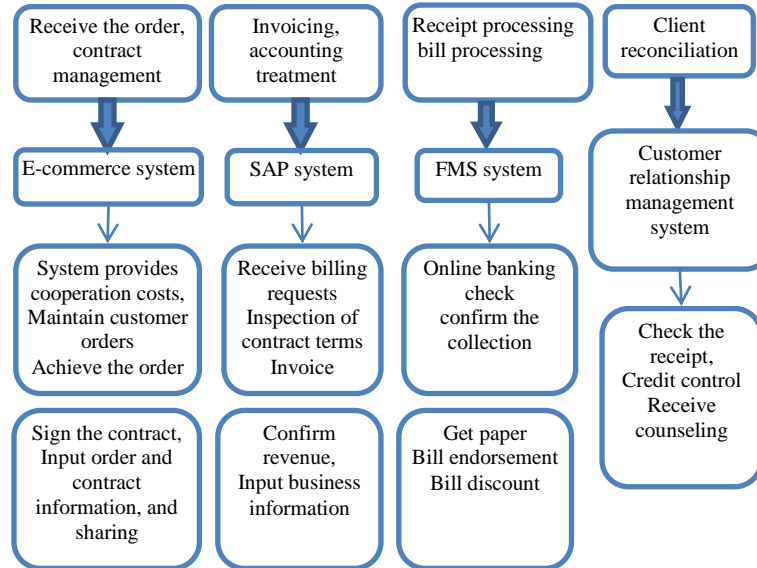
Receive the order, contract management

E-commerce system

System provides cooperation costs, Maintain customer orders Achieve the order

Sign the contract, Input order and contract information, and sharing

Invoicing, accounting treatment

SAP system

Receive billing requests Inspection of contract terms Invoice

Confirm revenue, Input business information

Receipt processing bill processing

FMS system

Online banking check confirm the collection

Get paper Bill endorsement Bill discount

Client reconciliation

Customer relationship management system

Check the receipt, Credit control Receive counseling